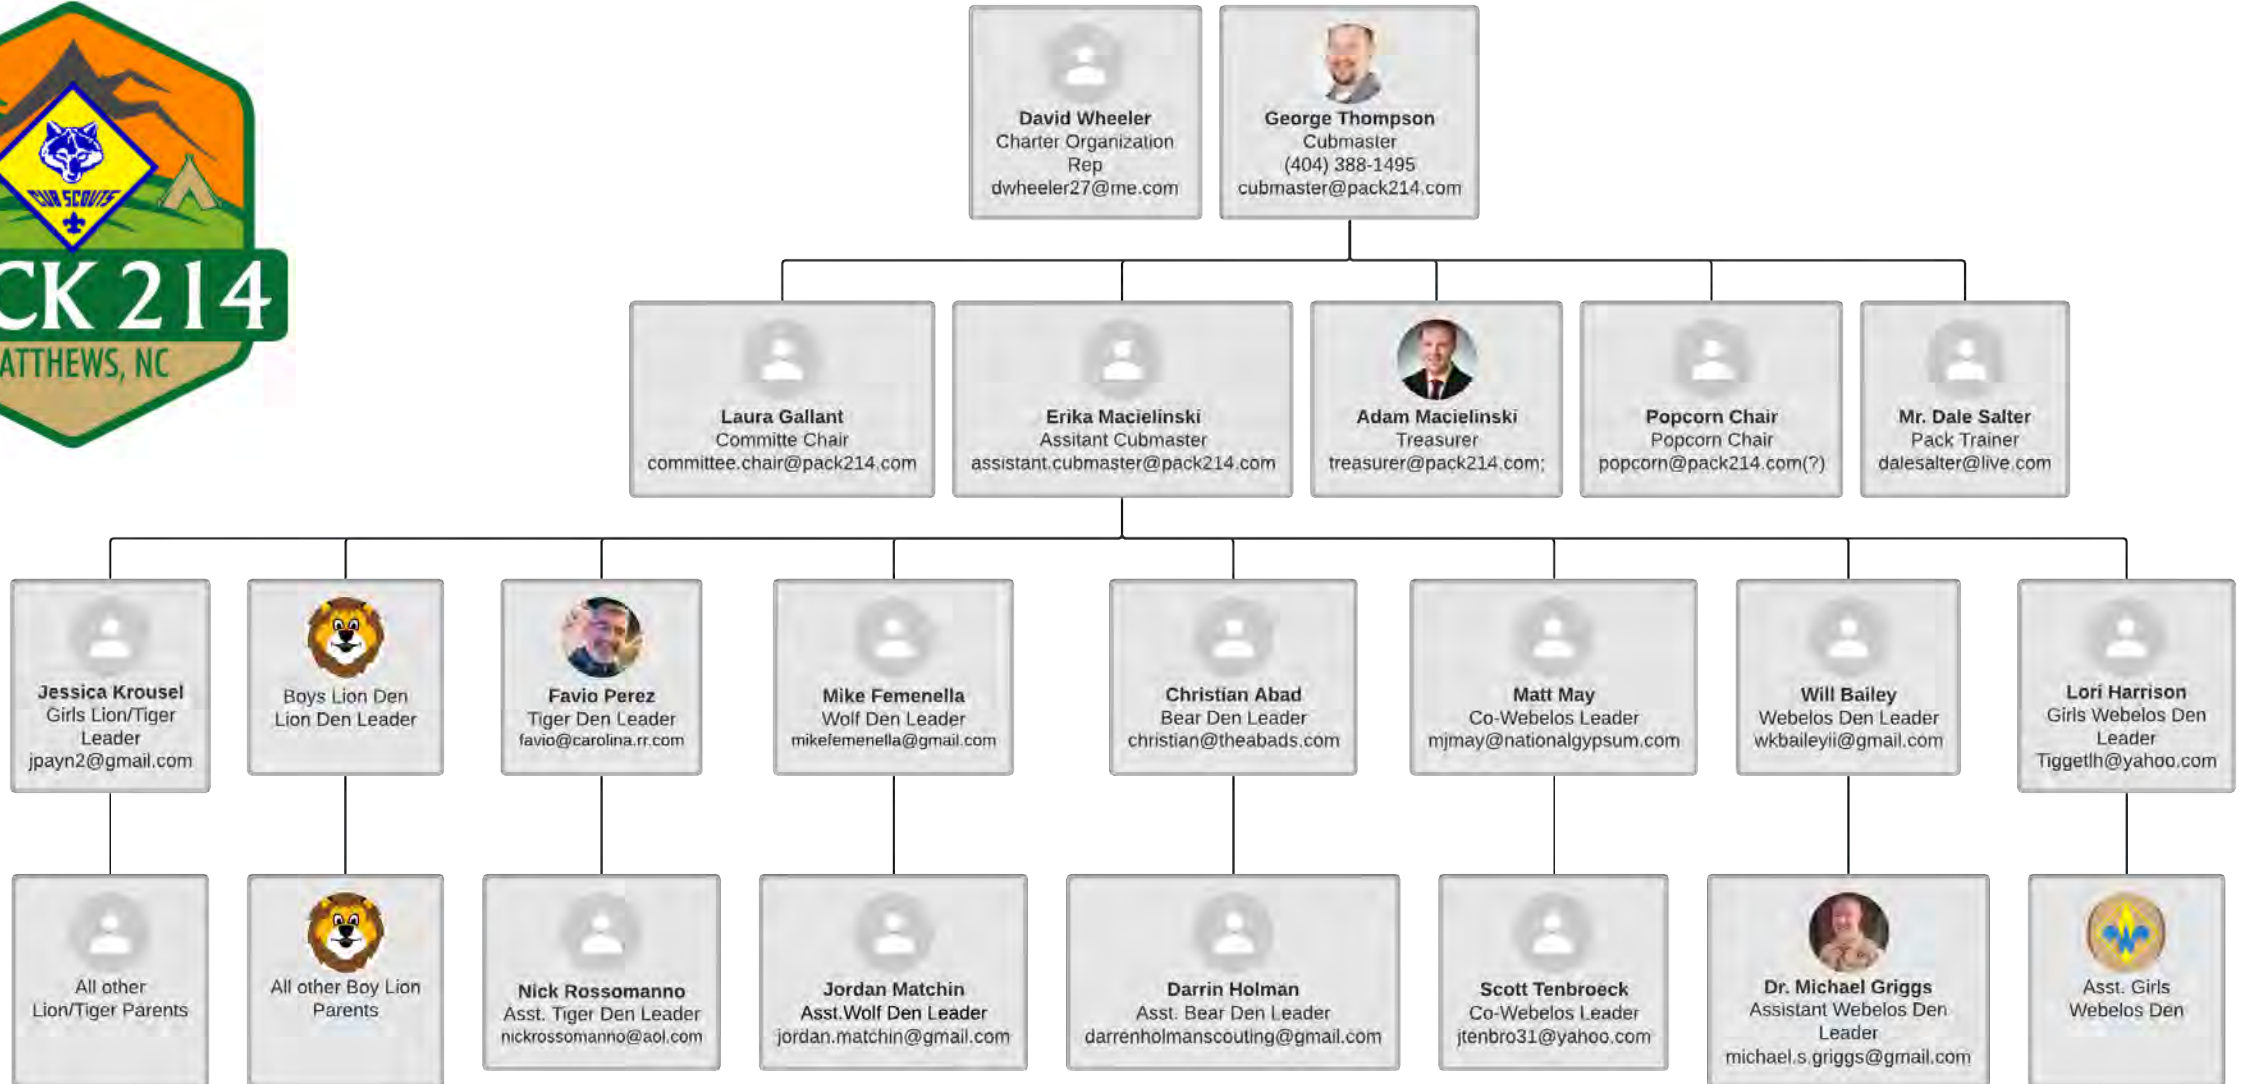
CUB SCOUTS
CK 214
ATTHEWS, NC

David Wheeler
Charter Organization Rep
dwheeler27@me.com

George Thompson
Cubmaster
(404) 388-1495
cubmaster@pack214.com

Laura Gallant
Committe Chair
committee.chair@pack214.com

Erika Macielinski
Assitant Cubmaster
assistant.cubmaster@pack214.com

Adam Macielinski
Treasurer
treasurer@pack214.com;

Popcorn Chair
Popcorn Chair
popcorn@pack214.com(?)

Mr. Dale Salter
Pack Trainer
dalesalter@live.com

Jessica Krousel
Girls Lion/Tiger Leader
jpayn2@gmail.com

Boys Lion Den
Lion Den Leader

Favio Perez
Tiger Den Leader
favio@carolina.rr.com

Mike Femenella
Wolf Den Leader
mikefemenella@gmail.com

Christian Abad
Bear Den Leader
christian@theabads.com

Matt May
Co-Webelos Leader
mjmay@nationalgypsum.com

Will Bailey
Webelos Den Leader
wkbaileyii@gmail.com

Lori Harrison
Girls Webelos Den Leader
Tiggetlh@yahoo.com

All other Lion/Tiger Parents

All other Boy Lion Parents

Nick Rossomanno
Asst. Tiger Den Leader
nickrossomanno@aol.com

Jordan Matchin
Asst.Wolf Den Leader
jordan.matchin@gmail.com

Darrin Holman
Asst. Bear Den Leader
darrenholmanscouting@gmail.com

Scott Tenbroeck
Co-Webelos Leader
jtenbro31@yahoo.com

Dr. Michael Griggs
Assistant Webelos Den Leader
michael.s.griggs@gmail.com

Asst. Girls Webelos Den